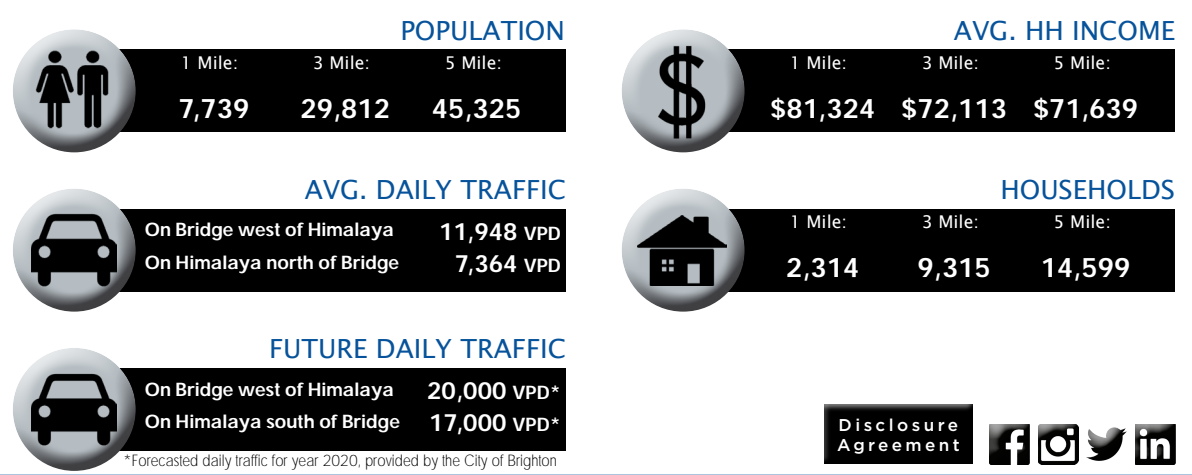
POPULATION

| 1 Mile: | 3 Mile: | 5 Mile: |
|---|---|---|
| 7,739 | 29,812 | 45,325 |

AVG. HH INCOME

| 1 Mile: | 3 Mile: | 5 Mile: |
|---|---|---|
| $81,324 | $72,113 | $71,639 |

AVG. DAILY TRAFFIC

On Bridge west of Himalaya 11,948 VPD
On Himalaya north of Bridge 7,364 VPD

HOUSEHOLDS

| 1 Mile: | 3 Mile: | 5 Mile: |
|---|---|---|
| 2,314 | 9,315 | 14,599 |

FUTURE DAILY TRAFFIC

On Bridge west of Himalaya 20,000 VPD*
On Himalaya south of Bridge 17,000 VPD*

*Forecasted daily traffic for year 2020, provided by the City of Brighton

Disclosure Agreement